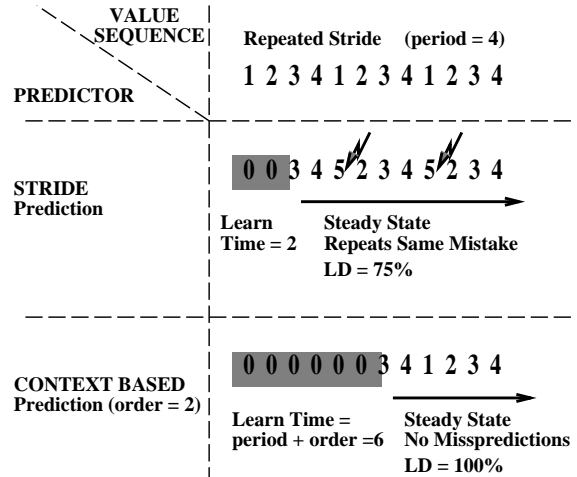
| VALUE SEQUENCE / PREDICTOR | Repeated Stride (period = 4)<br>1 2 3 4 1 2 3 4 1 2 3 4 |
|---|---|
| STRIDE Prediction | 0 0 3 4 5 2 3 4 5 2 3 4<br>Learn Time = 2 — Steady State Repeats Same Mistake LD = 75% |
| CONTEXT BASED Prediction (order = 2) | 0 0 0 0 0 0 3 4 1 2 3 4<br>Learn Time = period + order =6 — Steady State No Misspredictions LD = 100% |